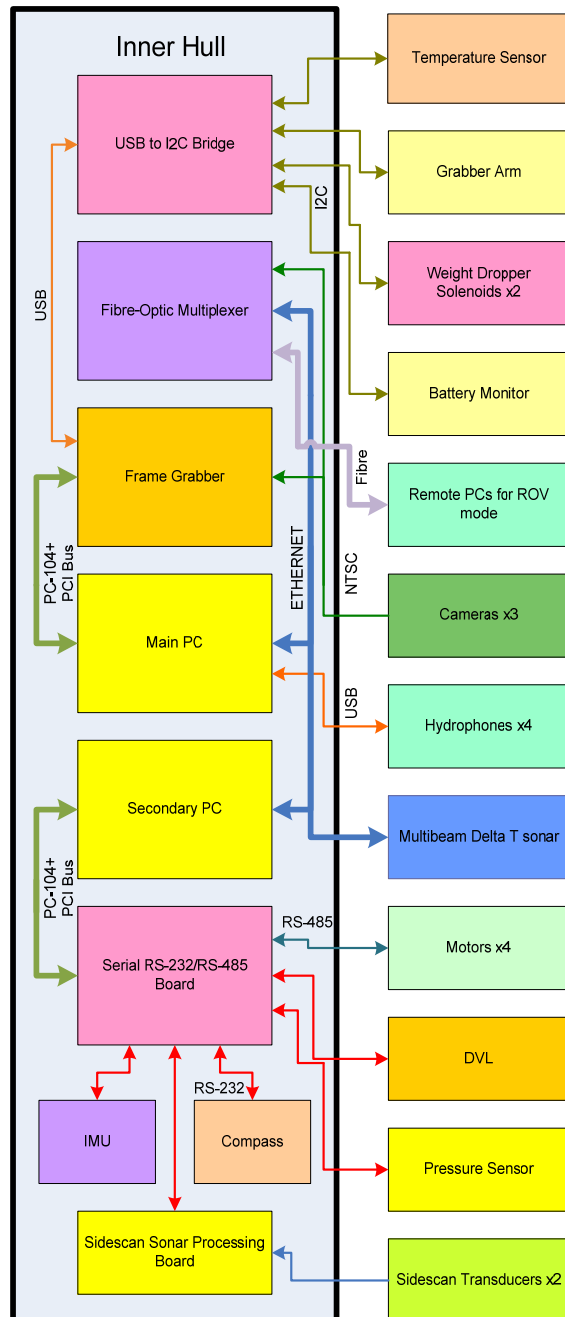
Inner Hull

USB to I2C Bridge

Fibre-Optic Multiplexer

Frame Grabber

Main PC

Secondary PC

Serial RS-232/RS-485 Board

IMU

Compass

Sidescan Sonar Processing Board

USB

PC-104+ PCI Bus

PC-104+ PCI Bus

I2C

Fibre

NTSC

ETHERNET

USB

RS-485

RS-232

Temperature Sensor

Grabber Arm

Weight Dropper Solenoids x2

Battery Monitor

Remote PCs for ROV mode

Cameras x3

Hydrophones x4

Multibeam Delta T sonar

Motors x4

DVL

Pressure Sensor

Sidescan Transducers x2